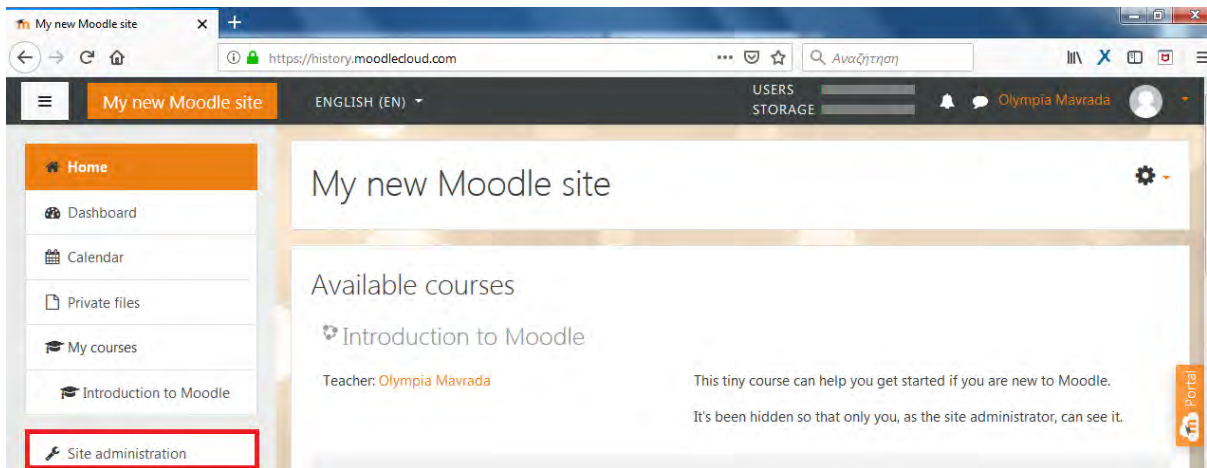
My new Moodle site

https://history.moodlecloud.com

Αναζήτηση

My new Moodle site

ENGLISH (EN)

USERS
STORAGE

Olympia Mavrada

Home

Dashboard

Calendar

Private files

My courses

Introduction to Moodle

Site administration

My new Moodle site

Available courses

Introduction to Moodle

Teacher: Olympia Mavrada

This tiny course can help you get started if you are new to Moodle.

It's been hidden so that only you, as the site administrator, can see it.

Portal